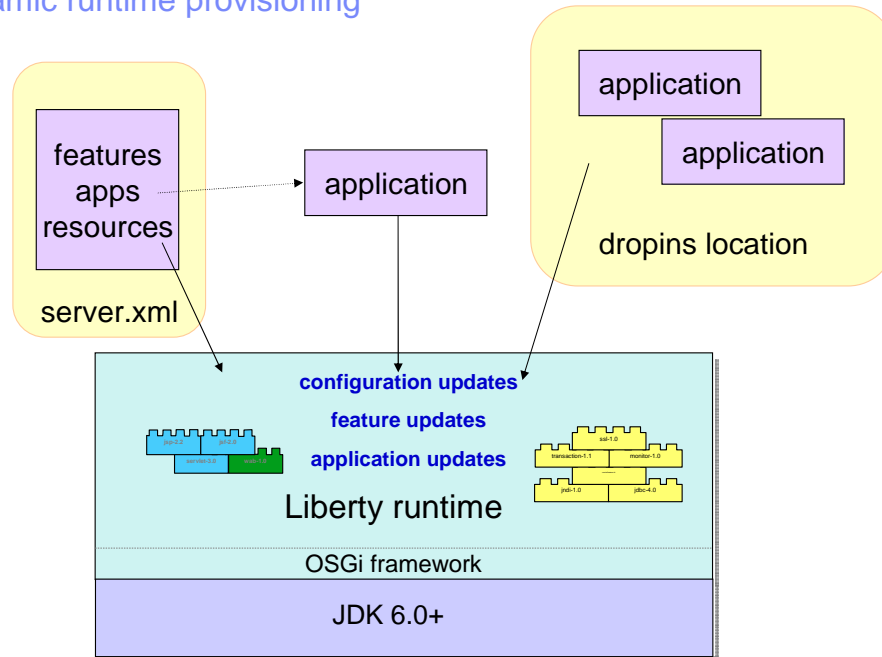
amic runtime provisioning

features
apps
resources

server.xml

application

application

application

dropins location

configuration updates

feature updates

application updates

jsp-2.2 jsf-2.0
servlet-3.0 wab-1.0

ssl-1.0
transaction-1.1 monitor-1.0
jndi-1.0 jdbc-4.0

Liberty runtime

OSGi framework

JDK 6.0+